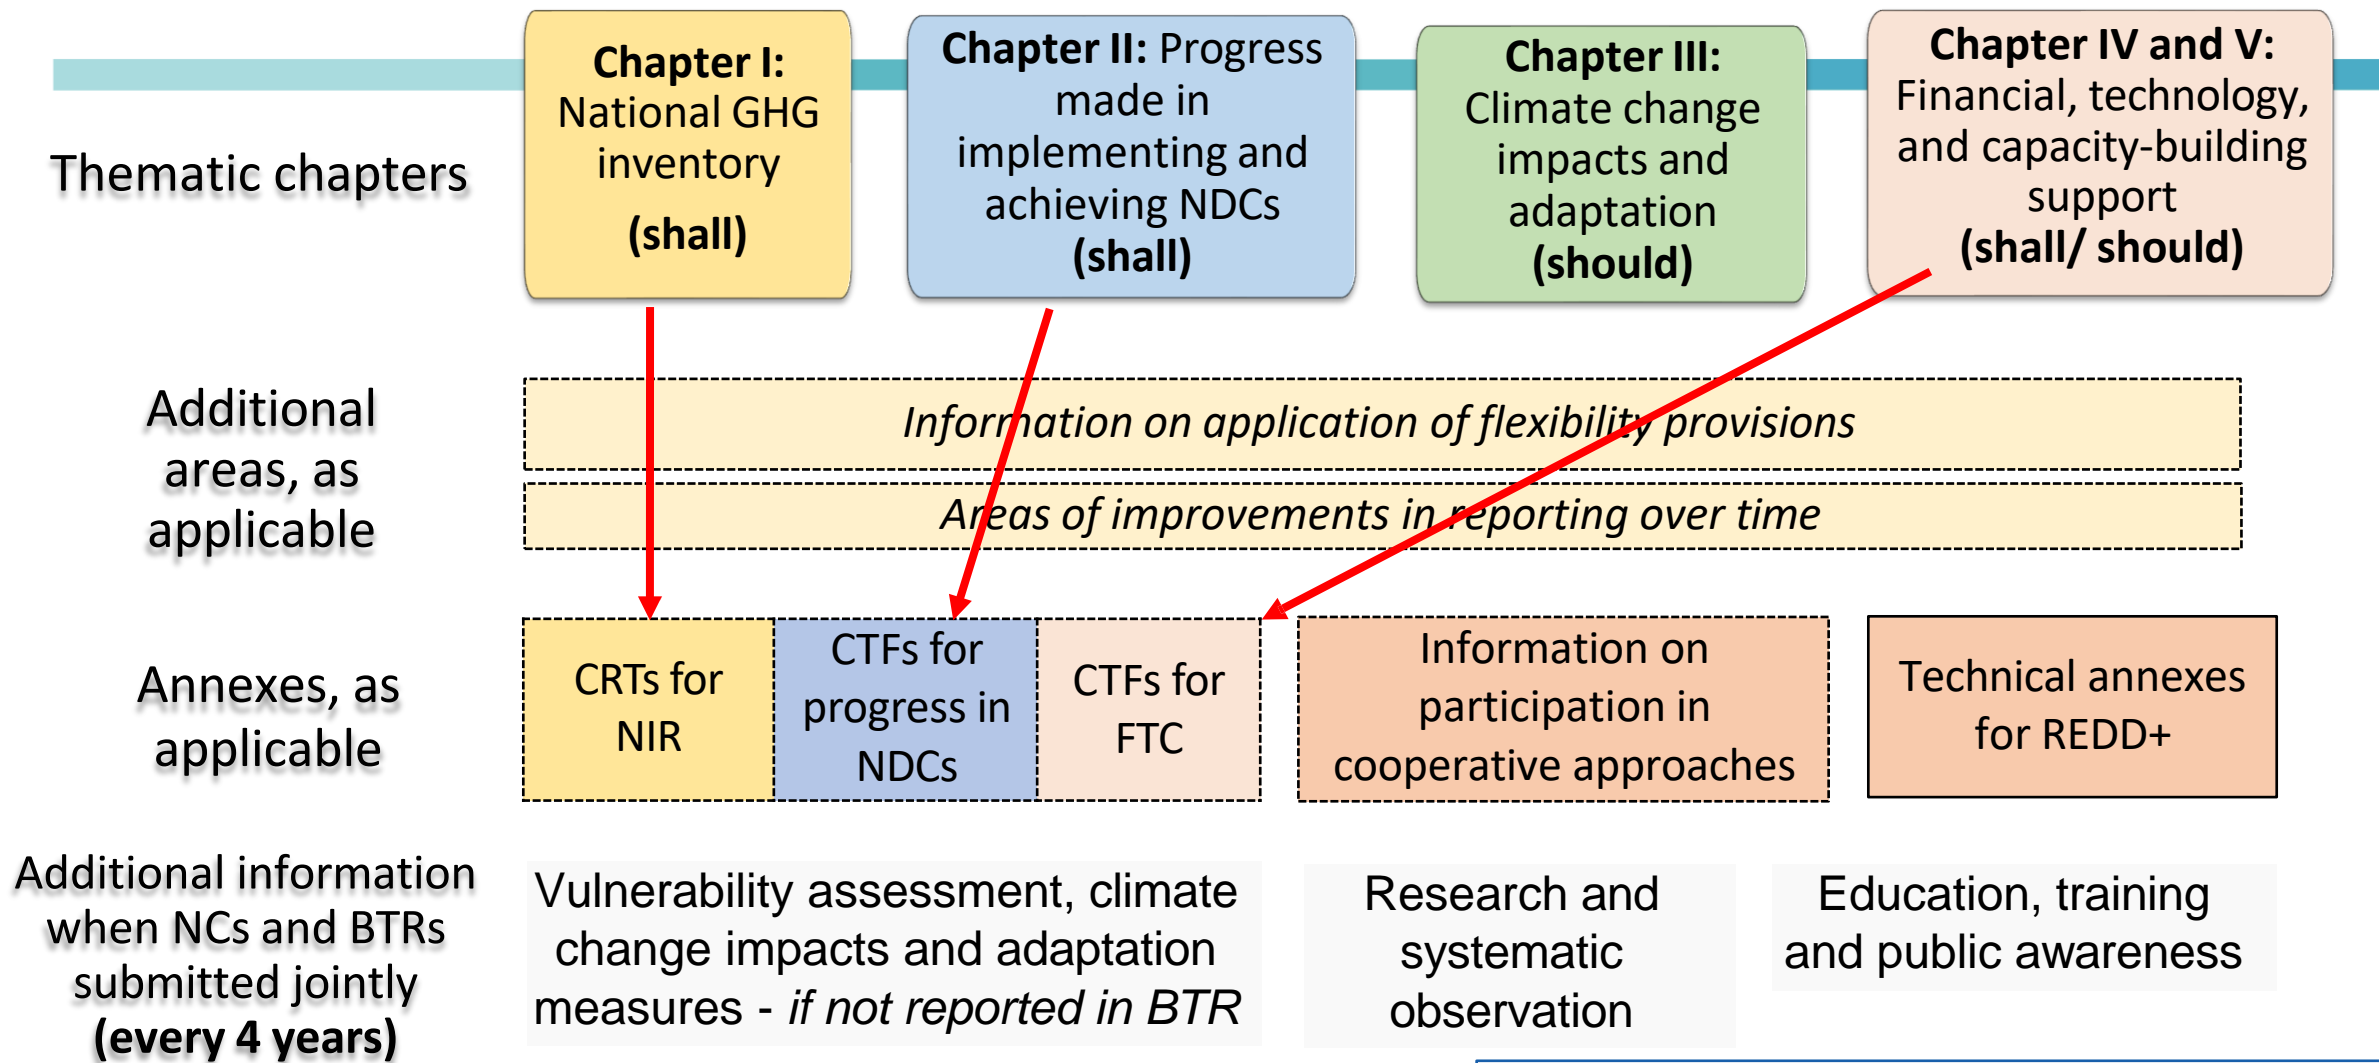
Thematic chapters

**Chapter I:** National GHG inventory **(shall)**

**Chapter II:** Progress made in implementing and achieving NDCs **(shall)**

**Chapter III:** Climate change impacts and adaptation **(should)**

**Chapter IV and V:** Financial, technology, and capacity-building support **(shall/ should)**

Additional areas, as applicable

*Information on application of flexibility provisions*

*Areas of improvements in reporting over time*

Annexes, as applicable

CRTs for NIR

CTFs for progress in NDCs

CTFs for FTC

Information on participation in cooperative approaches

Technical annexes for REDD+

Additional information when NCs and BTRs submitted jointly **(every 4 years)**

Vulnerability assessment, climate change impacts and adaptation measures - *if not reported in BTR*

Research and systematic observation

Education, training and public awareness